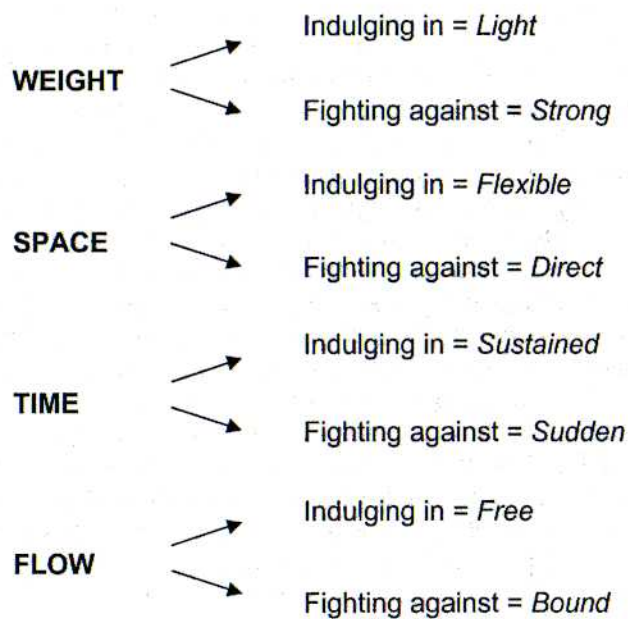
WEIGHT
Indulging in = *Light*
Fighting against = *Strong*

SPACE
Indulging in = *Flexible*
Fighting against = *Direct*

TIME
Indulging in = *Sustained*
Fighting against = *Sudden*

FLOW
Indulging in = *Free*
Fighting against = *Bound*